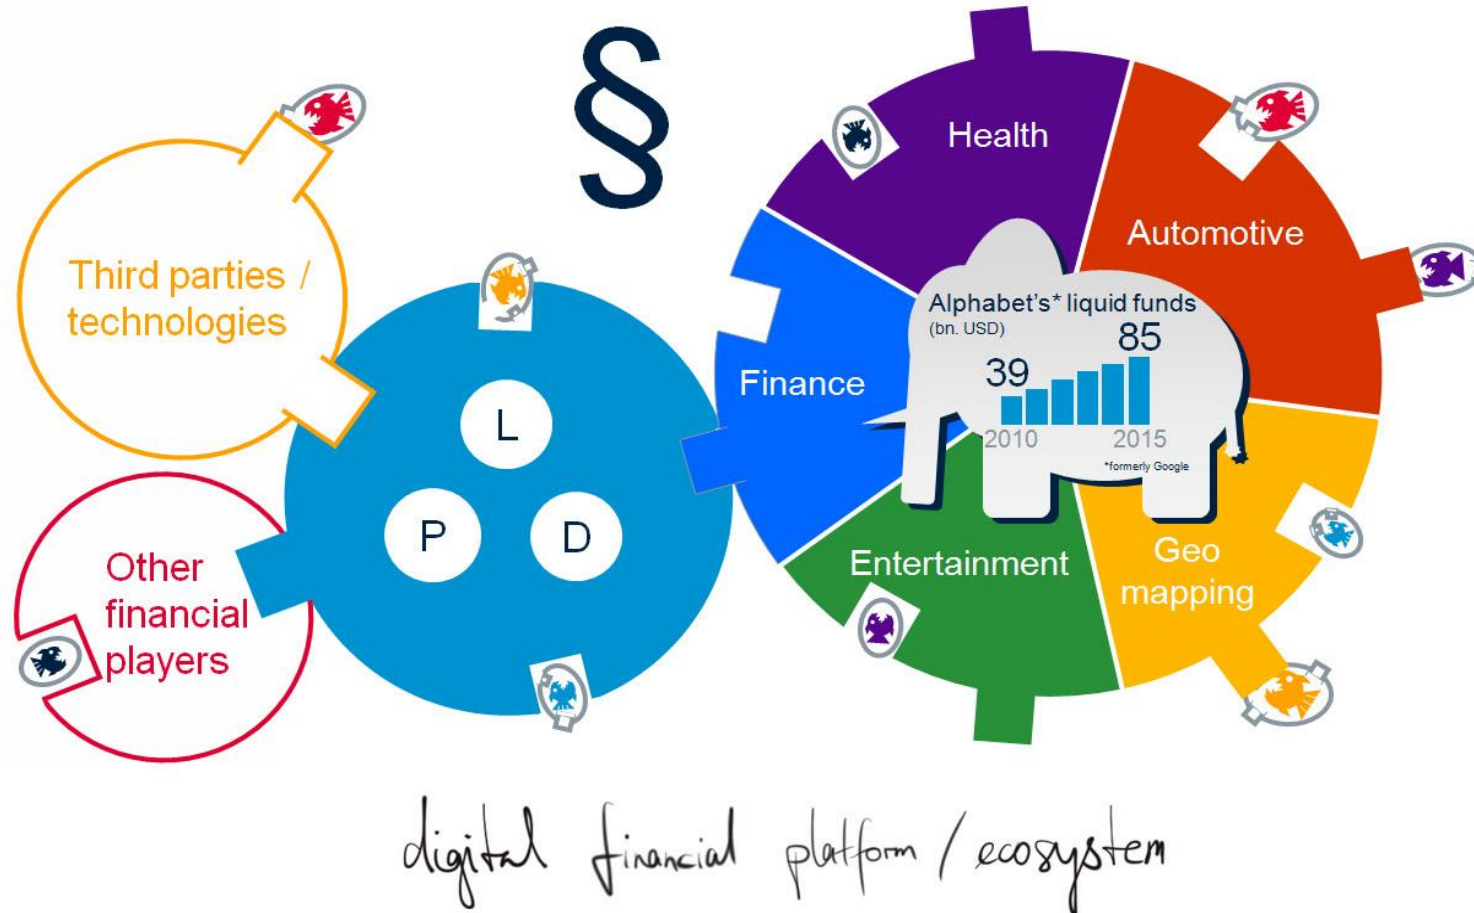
§

Third parties / technologies

Other financial players

L

P

D

Health

Automotive

Finance

Alphabet's* liquid funds
(bn. USD)
39
85
2010
2015
*formerly Google

Entertainment

Geo mapping

digital financial platform / ecosystem